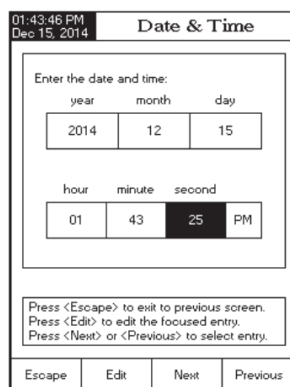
01:43:46 PM
Dec 15, 2014

Date & Time

Enter the date and time:

| year | month | day |
|---|---|---|
| 2014 | 12 | 15 |

| hour | minute | second | |
|---|---|---|---|
| 01 | 43 | 25 | PM |

Press <Escape> to exit to previous screen.
Press <Edit> to edit the focused entry.
Press <Next> or <Previous> to select entry.

Escape Edit Next Previous